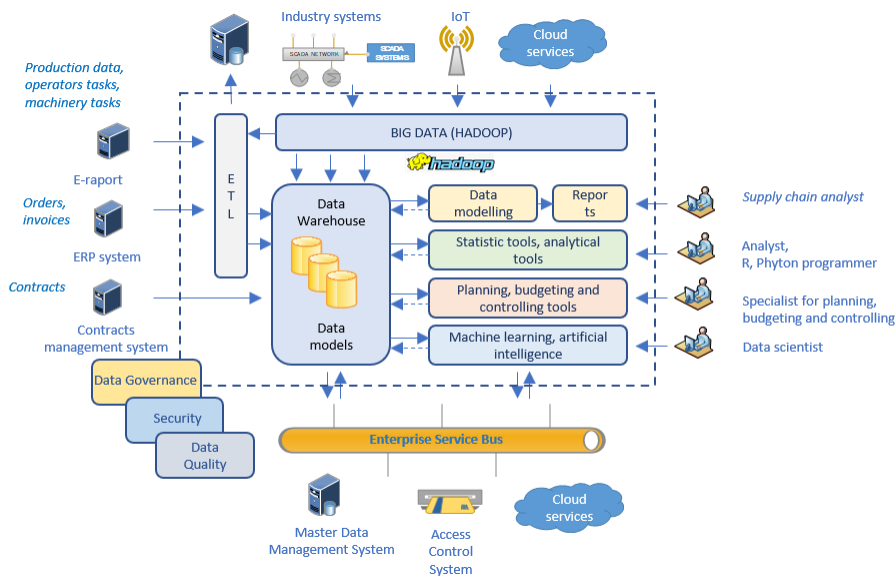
Industry systems

SCADA NETWORK

SCADA SYSTEMS

IoT

Cloud services

Production data, operators tasks, machinery tasks

E-raport

Orders, invoices

ERP system

Contracts

Contracts management system

E T L

BIG DATA (HADOOP)

hadoop

Data Warehouse

Data models

Data modelling

Repor ts

Statistic tools, analytical tools

Planning, budgeting and controlling tools

Machine learning, artificial intelligence

Supply chain analyst

Analyst, R, Phyton programmer

Specialist for planning, budgeting and controlling

Data scientist

Data Governance

Security

Data Quality

Enterprise Service Bus

Master Data Management System

Access Control System

Cloud services